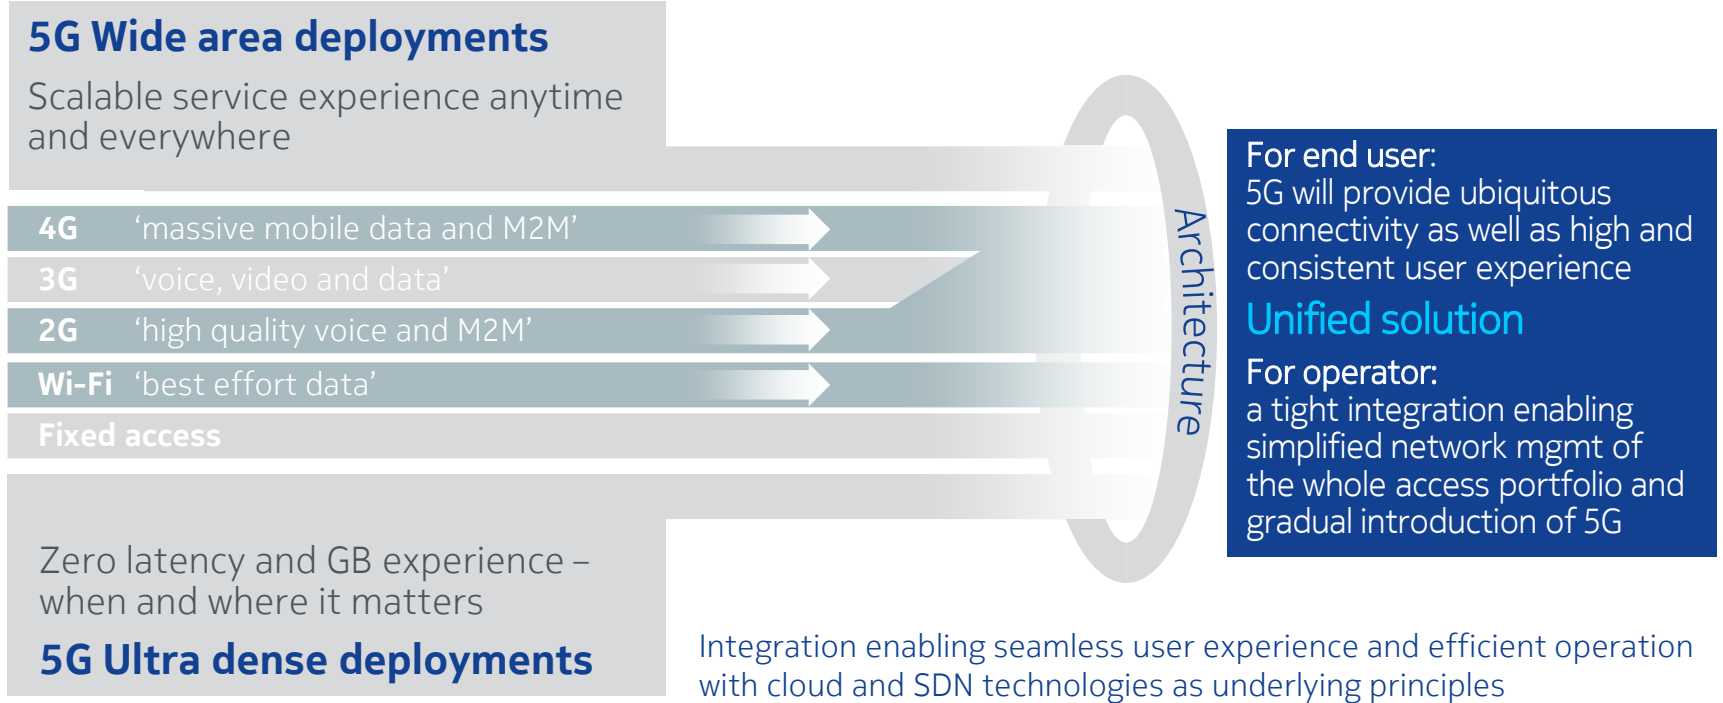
5G Wide area deployments

Scalable service experience anytime and everywhere

4G ‘massive mobile data and M2M’

3G ‘voice, video and data’

2G ‘high quality voice and M2M’

Wi-Fi ‘best effort data’

Fixed access

Architecture

For end user:
5G will provide ubiquitous connectivity as well as high and consistent user experience

Unified solution

For operator:
a tight integration enabling simplified network mgmt of the whole access portfolio and gradual introduction of 5G

Zero latency and GB experience – when and where it matters

5G Ultra dense deployments

Integration enabling seamless user experience and efficient operation with cloud and SDN technologies as underlying principles